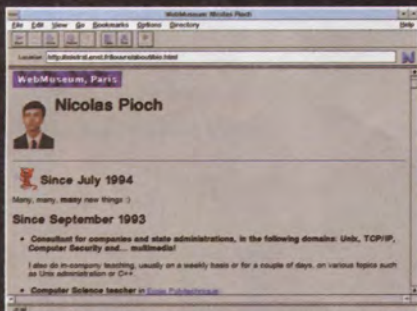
WebMuseum: Nicolas Pioch

File Edit View Go Bookmarks Options Directory Help

Location: http://mistral.enst.fr/~pioch/louvre/about.html

WebMuseum, Paris

Nicolas Pioch

Since July 1994

Many, many, many new things :)

Since September 1993

Consultant for companies and state administrations, in the following domains: Unix, TCP/IP, Computer Security and... multimedia!

I also do in-company teaching, usually on a weekly basis or for a couple of days, on various topics such as Unix administration or C++.

Computer Science teacher in Ecole Polytechnique